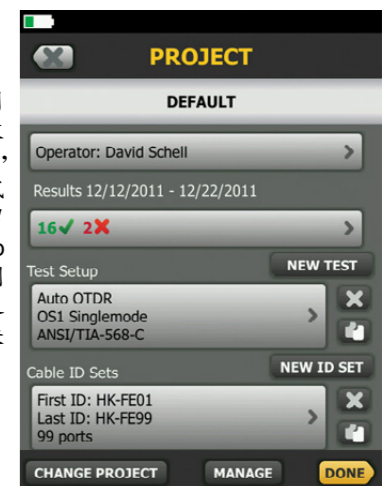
PROJECT

DEFAULT

Operator: David Schell

Results 12/12/2011 - 12/22/2011

16✓ 2✗

Test Setup

NEW TEST

Auto OTDR
OS1 Singlemode
ANSI/TIA-568-C

Cable ID Sets

NEW ID SET

First ID: HK-FE01
Last ID: HK-FE99
99 ports

CHANGE PROJECT

MANAGE

DONE